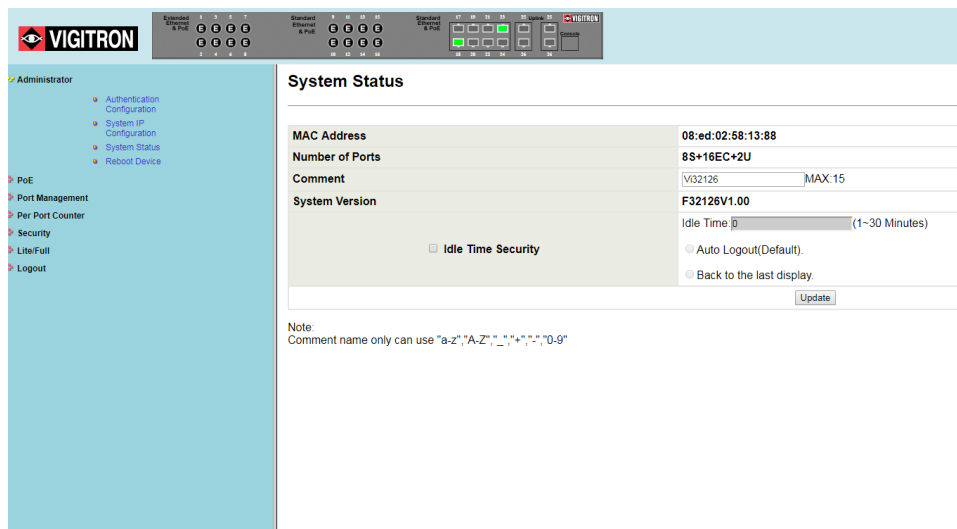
VIGITRON

Extended Ethernet & PoE 4 5 6 7 E E E E E E E E 2 3 4 5 Standard Ethernet & PoE 9 11 13 15 E E E E E E E E 10 12 14 16 Standard Ethernet & PoE 17 19 21 23 18 20 22 24 25 Uplink 26 VIGITRON Console

Administrator
Authentication Configuration
System IP Configuration
System Status
Reboot Device
PoE
Port Management
Per Port Counter
Security
Lite/Full
Logout

System Status

| MAC Address | 08:ed:02:58:13:88 |
|---|---|
| Number of Ports | 8S+16EC+2U |
| Comment | Vi32126 MAX:15 |
| System Version | F32126V1.00 |
| Idle Time Security | Idle Time: 0 (1~30 Minutes) Auto Logout(Default). Back to the last display. |

Update

Note:
Comment name only can use "a-z","A-Z","_","+","-","0-9"